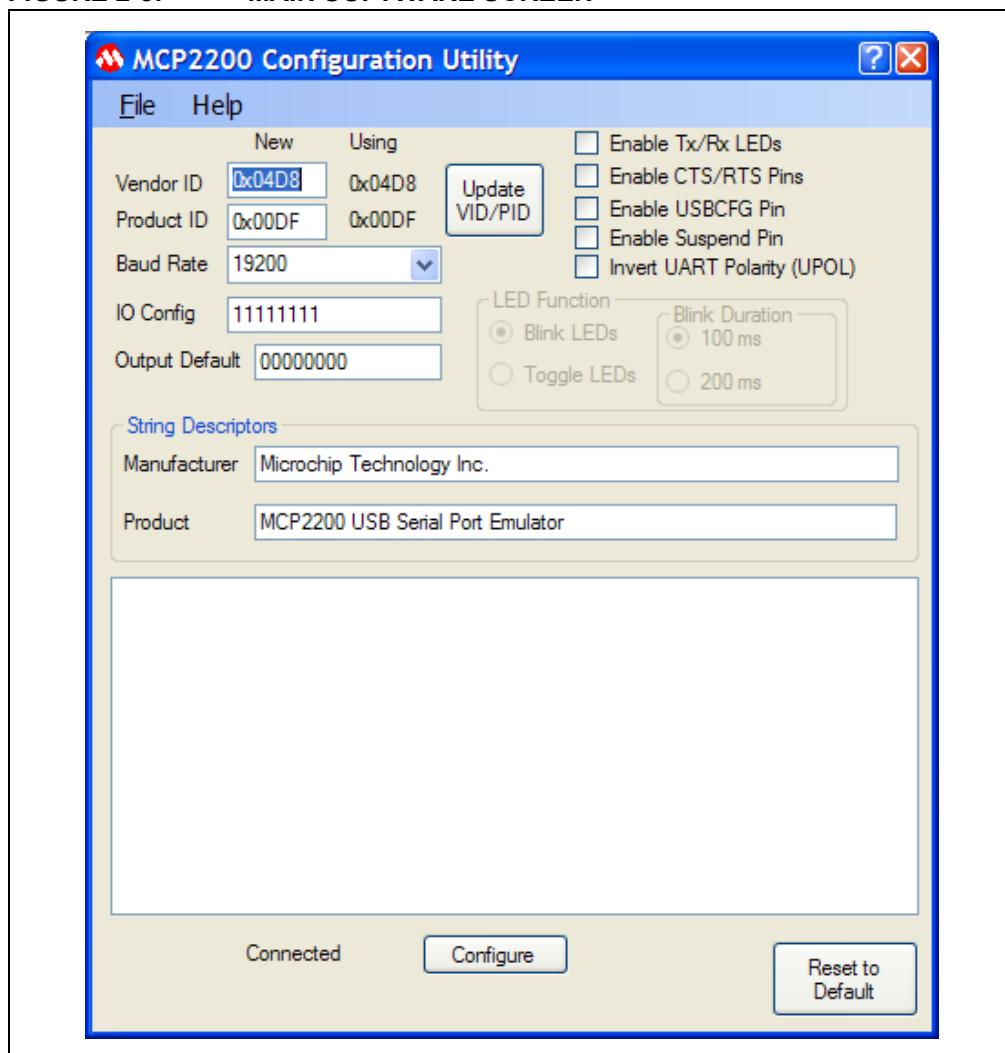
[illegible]

MCP2200 Configuration Utility

File Help

New Using

Vendor ID 0x04D8 0x04D8

Product ID 0x00DF 0x00DF

Update VID/PID

Baud Rate 19200

IO Config 11111111

Output Default 00000000

Enable Tx/Rx LEDs
Enable CTS/RTS Pins
Enable USBCFG Pin
Enable Suspend Pin
Invert UART Polarity (UPOL)

LED Function
Blink LEDs
Toggle LEDs

Blink Duration
100 ms
200 ms

String Descriptors

Manufacturer Microchip Technology Inc.

Product MCP2200 USB Serial Port Emulator

Connected

Configure

Reset to Default